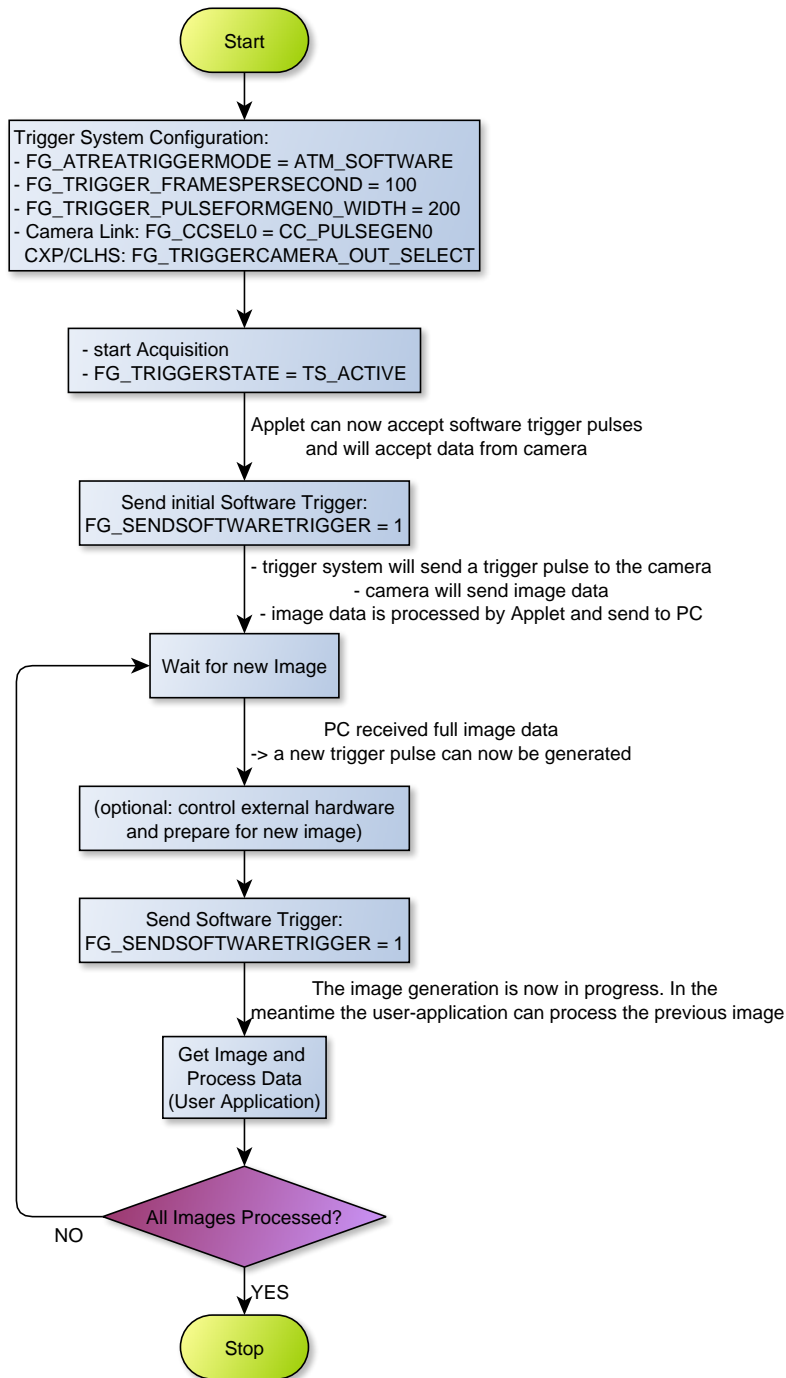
Start

Trigger System Configuration:
- FG_ATREATRIGGERMODE = ATM_SOFTWARE
- FG_TRIGGER_FRAMESPERSECOND = 100
- FG_TRIGGER_PULSEFORMGEN0_WIDTH = 200
- Camera Link: FG_CCSEL0 = CC_PULSEGEN0
CXP/CLHS: FG_TRIGGERCAMERA_OUT_SELECT

- start Acquisition
- FG_TRIGGERSTATE = TS_ACTIVE

Applet can now accept software trigger pulses and will accept data from camera

Send initial Software Trigger:
FG_SENDSOFTWARETRIGGER = 1

- trigger system will send a trigger pulse to the camera
- camera will send image data
- image data is processed by Applet and send to PC

Wait for new Image

PC received full image data
-> a new trigger pulse can now be generated

(optional: control external hardware and prepare for new image)

Send Software Trigger:
FG_SENDSOFTWARETRIGGER = 1

The image generation is now in progress. In the meantime the user-application can process the previous image

Get Image and Process Data (User Application)

All Images Processed?

NO

YES

Stop